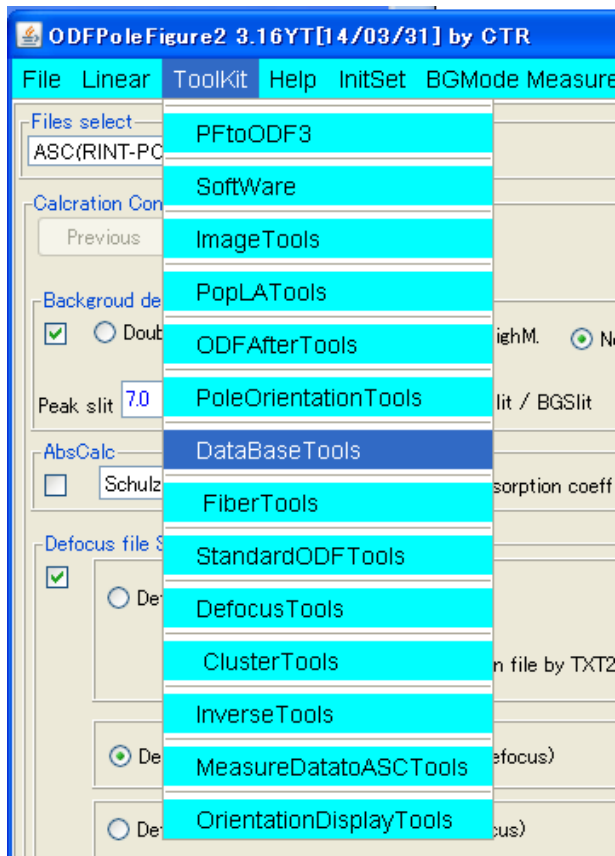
ODFPoleFigure2 3.16YT[14/03/31] by CTR

File Linear ToolKit Help InitSet BGMode Measure

Files select
ASC(RINT-PC

Calcration Con
Previous

Backgroud de
Doub
ighM.
N

Peak slit 7.0
lit / BGSlit

AbsCalc
Schulz
sorption coeff

Defocus file S
De
n file by TXT2

De
efocus)

De
cus)

PFtoODF3
SoftWare
ImageTools
PopLATools
ODFAfterTools
PoleOrientationTools
DataBaseTools
FiberTools
StandardODFTools
DefocusTools
ClusterTools
InverseTools
MeasureDatatoASCTools
OrientationDisplayTools